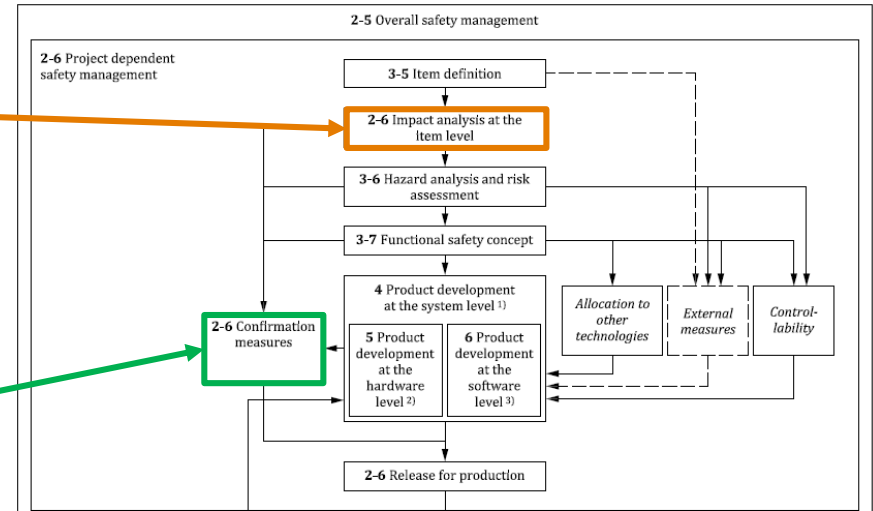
**2-5** Overall safety management

**2-6** Project dependent safety management

**3-5** Item definition

**2-6** Impact analysis at the item level

**3-6** Hazard analysis and risk assessment

**3-7** Functional safety concept

**4** Product development at the system level $^{1)}$

**5** Product development at the hardware level $^{2)}$

**6** Product development at the software level $^{3)}$

*Allocation to other technologies*

*External measures*

*Controllability*

**2-6** Confirmation measures

**2-6** Release for production